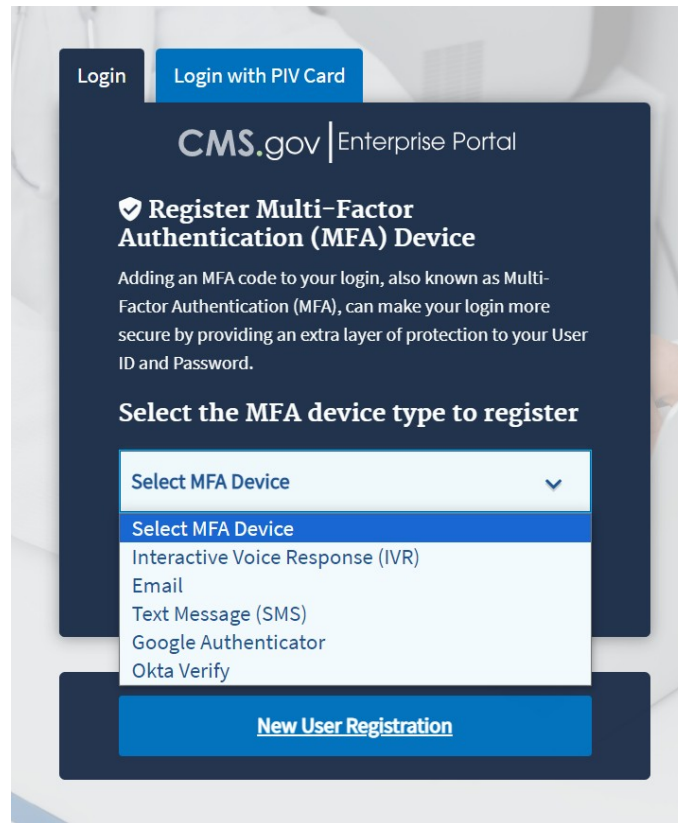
Login

Login with PIV Card

CMS.gov | Enterprise Portal

Register Multi-Factor Authentication (MFA) Device

Adding an MFA code to your login, also known as Multi-Factor Authentication (MFA), can make your login more secure by providing an extra layer of protection to your User ID and Password.

Select the MFA device type to register

Select MFA Device

Select MFA Device
Interactive Voice Response (IVR)
Email
Text Message (SMS)
Google Authenticator
Okta Verify

New User Registration